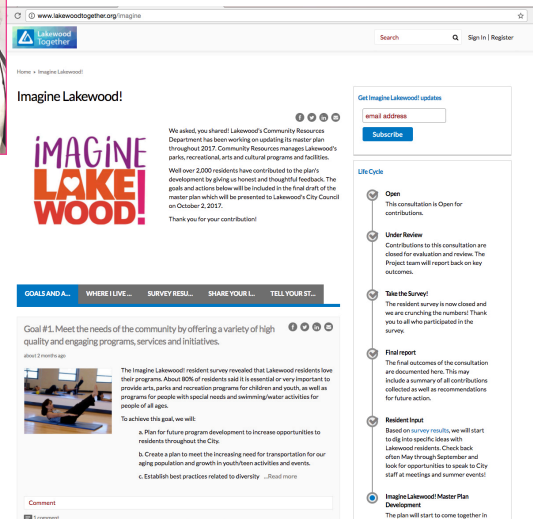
www.lakewoodtogether.org/imagine

Lakewood Together

Search

Sign In | Register

Home » Imagine Lakewood!

Imagine Lakewood!

IMAGINE LAKE WOOD!

We asked, you shared! Lakewood's Community Resources Department has been working on updating its master plan throughout 2017. Community Resources manages Lakewood's parks, recreational, arts and cultural programs and facilities.

Well over 2,000 residents have contributed to the plan's development by giving us honest and thoughtful feedback. The goals and actions below will be included in the final draft of the master plan which will be presented to Lakewood's City Council on October 2, 2017.

Thank you for your contribution!

Get Imagine Lakewood! updates

email address

Subscribe

Life Cycle

Open
This consultation is Open for contributions.

Under Review
Contributions to this consultation are closed for evaluation and review. The Project team will report back on key outcomes.

Take the Survey!
The resident survey is now closed and we are crunching the numbers! Thank you to all who participated in the survey.

Final report
The final outcomes of the consultation are documented here. This may include a summary of all contributions collected as well as recommendations for future action.

Resident Input
Based on survey results, we will start to dig into specific ideas with Lakewood residents. Check back often May through September and look for opportunities to speak to City staff at meetings and summer events!

Imagine Lakewood! Master Plan Development
The plan will start to come together in

GOALS AND A... | WHERE I LIVE ... | SURVEY RESU... | SHARE YOUR I... | TELL YOUR ST...

Goal #1. Meet the needs of the community by offering a variety of high quality and engaging programs, services and initiatives.

about 2 months ago

The Imagine Lakewood! resident survey revealed that Lakewood residents love their programs. About 80% of residents said it is essential or very important to provide arts, parks and recreation programs for children and youth, as well as programs for people with special needs and swimming/water activities for people of all ages.

To achieve this goal, we will:

a. Plan for future program development to increase opportunities to residents throughout the City.

b. Create a plan to meet the increasing need for transportation for our aging population and growth in youth/teen activities and events.

c. Establish best practices related to diversity ...Read more

Comment

3 comment